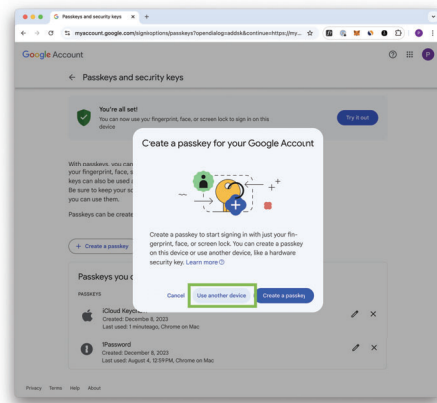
Passkeys and security keys

myaccount.google.com/signinoptions/passkeys?opendialog=addsk&continue=https://my...

Google Account

← Passkeys and security keys

You're all set!
You can now use your fingerprint, face, or screen lock to sign in on this device

Try it out

With passkeys, you can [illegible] your fingerprint, face, s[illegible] keys can also be used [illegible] Be sure to keep your sc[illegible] you can use them.

Passkeys can be create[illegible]

+ Create a passkey

Passkeys you c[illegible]

PASSKEYS

iCloud Keych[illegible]
Created: December 8, 2023
Last used: 1 minute ago, Chrome on Mac

1Password
Created: December 8, 2023
Last used: August 4, 12:59 PM, Chrome on Mac

Create a passkey for your Google Account

Create a passkey to start signing in with just your fingerprint, face, or screen lock. You can create a passkey on this device or use another device, like a hardware security key. Learn more

Cancel  Use another device  Create a passkey

Privacy  Terms  Help  About